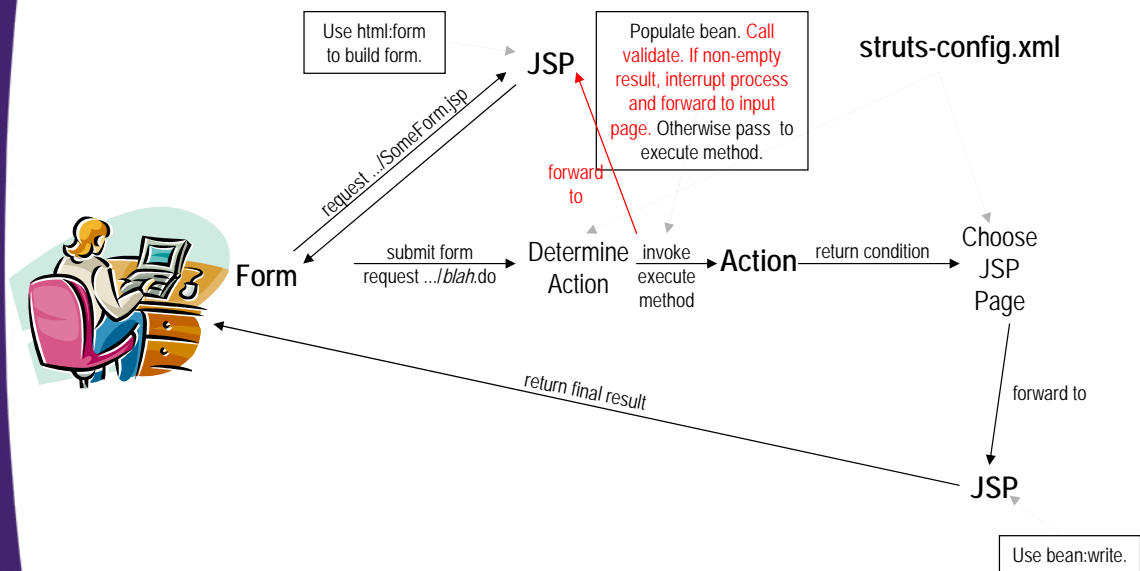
Use html:form to build form.

JSP

Populate bean. Call validate. If non-empty result, interrupt process and forward to input page. Otherwise pass to execute method.

struts-config.xml

request .../SomeForm.jsp

forward to

Form

submit form request .../blah.do

Determine Action

invoke execute method

Action

return condition

Choose JSP Page

return final result

forward to

JSP

Use bean:write.